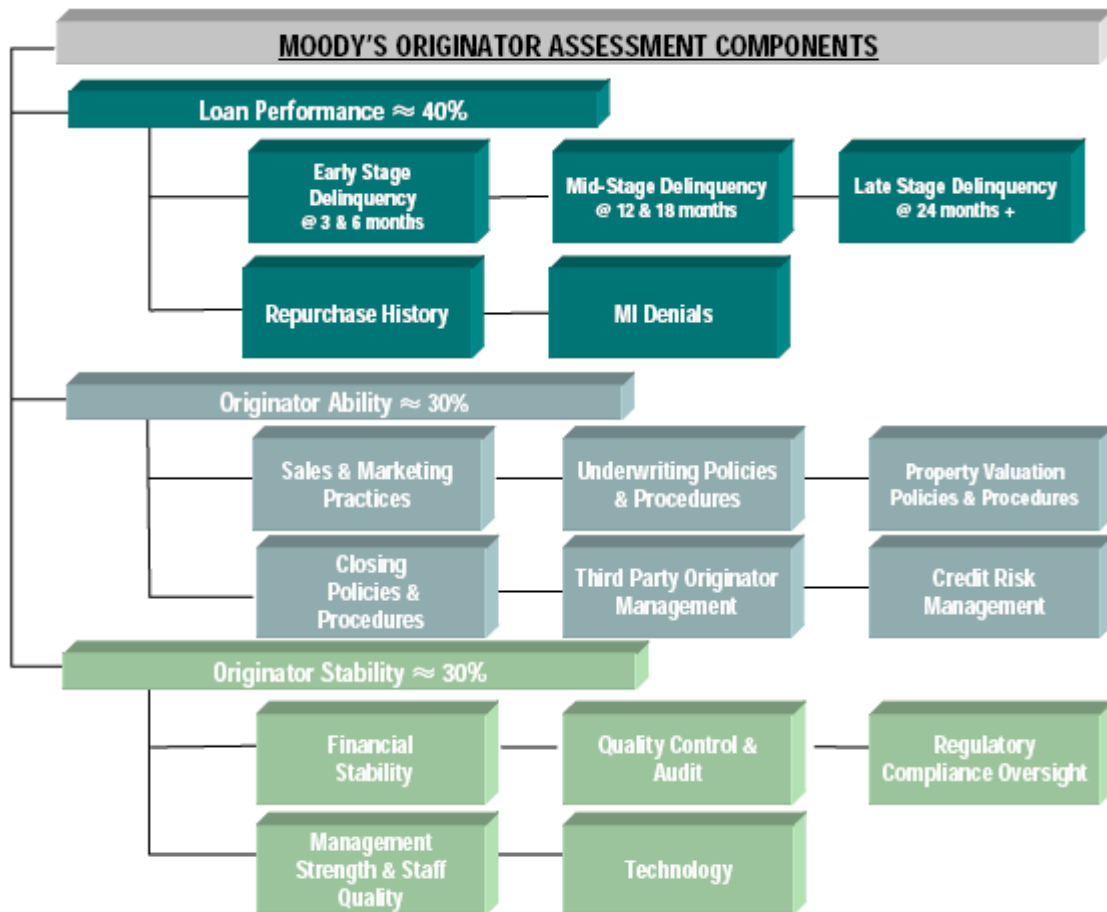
MOODY'S ORIGINATOR ASSESSMENT COMPONENTS

Loan Performance $\approx$ 40%

Early Stage Delinquency @ 3 & 6 months

Mid-Stage Delinquency @ 12 & 18 months

Late Stage Delinquency @ 24 months +

Repurchase History

MI Denials

Originator Ability $\approx$ 30%

Sales & Marketing Practices

Underwriting Policies & Procedures

Property Valuation Policies & Procedures

Closing Policies & Procedures

Third Party Originator Management

Credit Risk Management

Originator Stability $\approx$ 30%

Financial Stability

Quality Control & Audit

Regulatory Compliance Oversight

Management Strength & Staff Quality

Technology